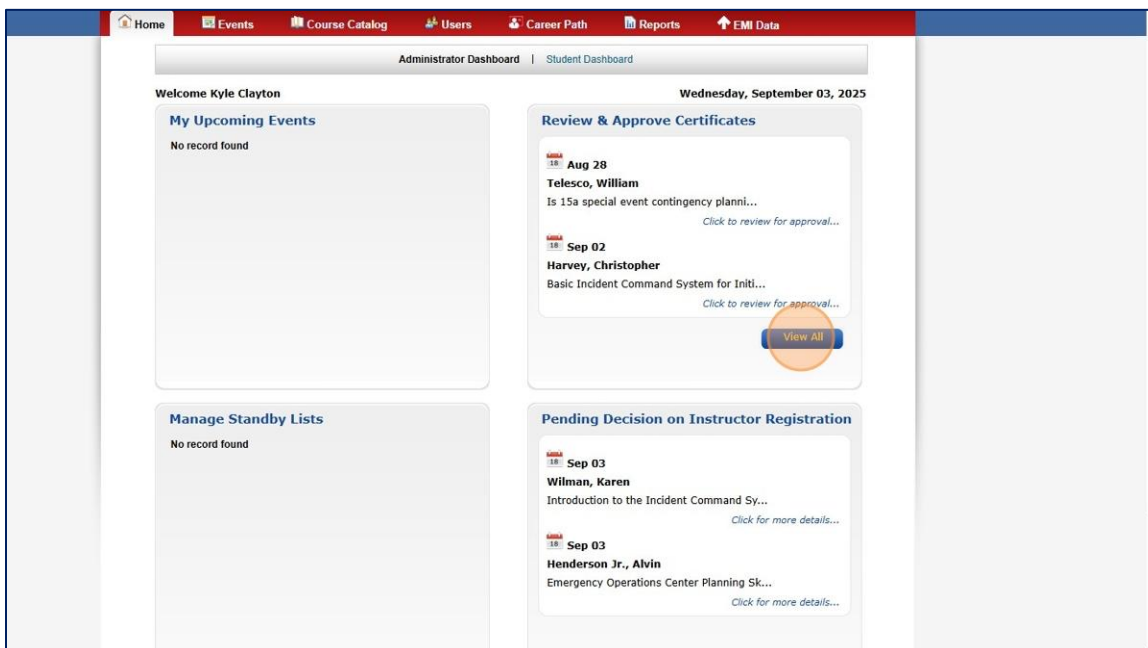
Home Events Course Catalog Users Career Path Reports EMI Data

Administrator Dashboard | Student Dashboard

Welcome Kyle Clayton

Wednesday, September 03, 2025

My Upcoming Events

No record found

Review & Approve Certificates

18 Aug 28
Telesco, William
Is 15a special event contingency planni...
Click to review for approval...

18 Sep 02
Harvey, Christopher
Basic Incident Command System for Initi...
Click to review for approval...

View All

Manage Standby Lists

No record found

Pending Decision on Instructor Registration

18 Sep 03
Wilman, Karen
Introduction to the Incident Command Sy...
Click for more details...

18 Sep 03
Henderson Jr., Alvin
Emergency Operations Center Planning Sk...
Click for more details...